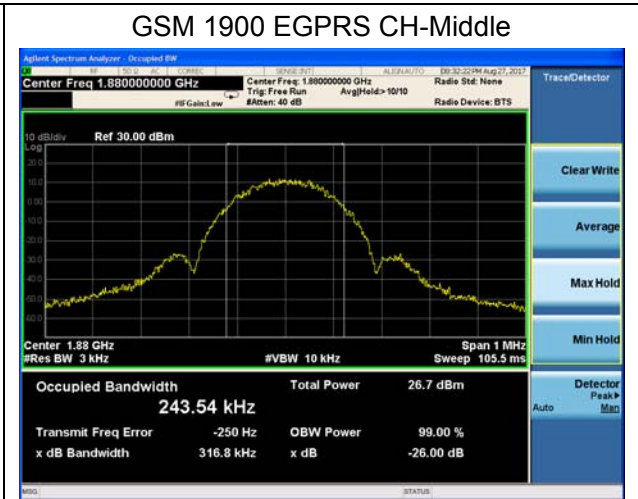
GSM 1900 EGPRS CH-Middle

Agilent Spectrum Analyzer - Occupied BW

RF | 50 Ω AC | CORREC | SENSE:INT | ALIGN AUTO | 08:32:22PM Aug 27, 2017

Center Freq 1.880000000 GHz

Center Freq: 1.880000000 GHz
Trig: Free Run
#Atten: 40 dB

Avg|Hold:> 10/10

Radio Std: None

Radio Device: BTS

#IFGain:Low

Trace/Detector

10 dB/div Ref 30.00 dBm

Log

20.0
10.0
0.00
-10.0
-20.0
-30.0
-40.0
-50.0
-60.0

Center 1.88 GHz
#Res BW 3 kHz

#VBW 10 kHz

Span 1 MHz
Sweep 105.5 ms

Clear Write

Average

Max Hold

Min Hold

Occupied Bandwidth

243.54 kHz

Total Power 26.7 dBm

Transmit Freq Error -250 Hz

OBW Power 99.00 %

x dB Bandwidth 316.8 kHz

x dB -26.00 dB

Detector
Peak▶
Auto Man

MSG

STATUS